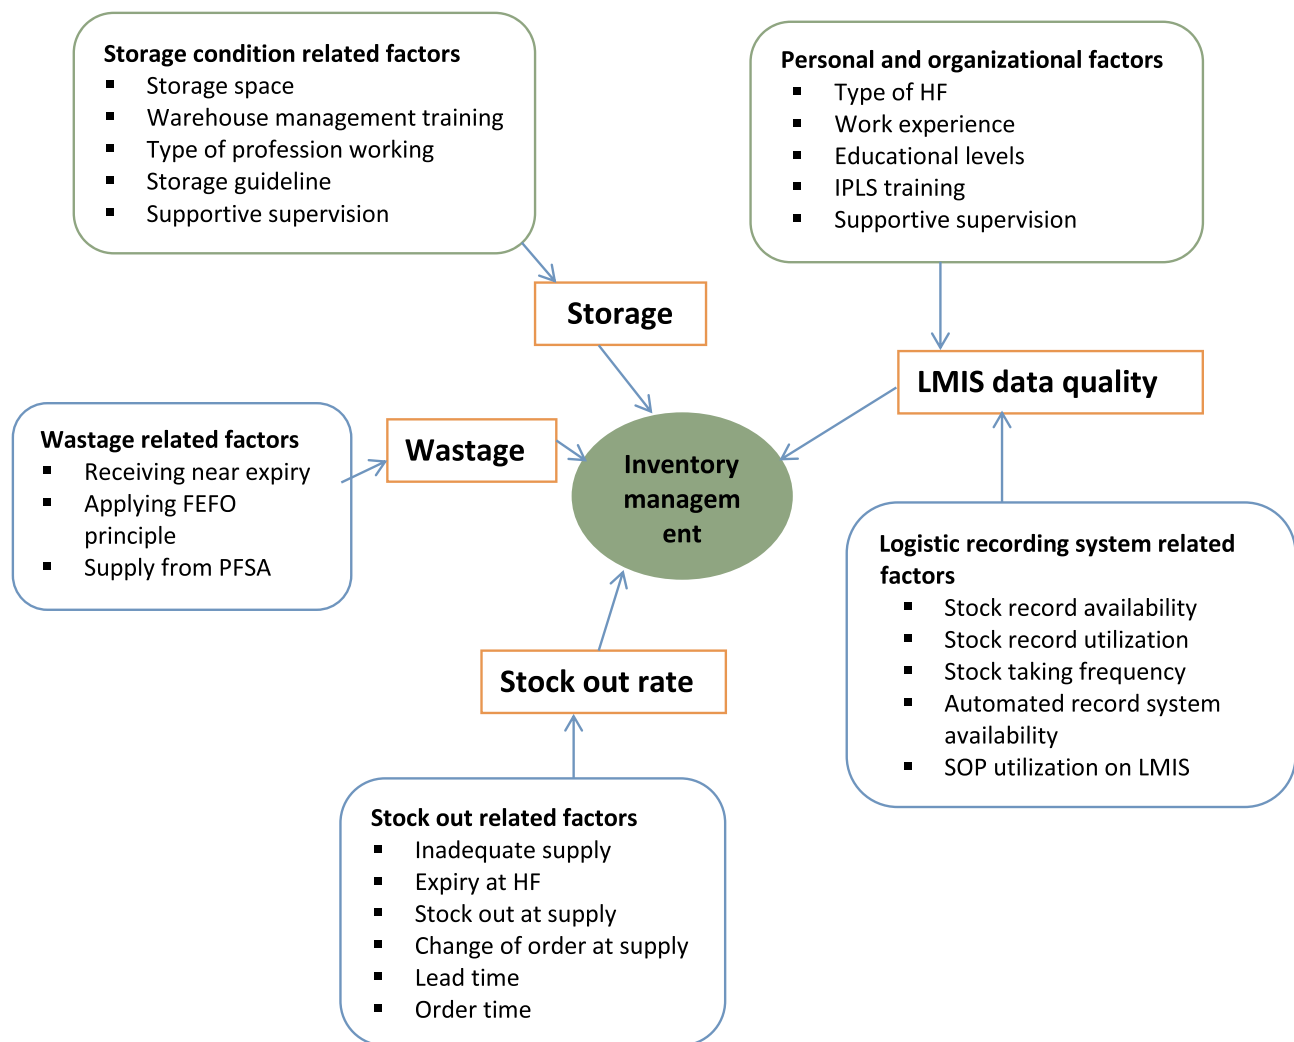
**Storage condition related factors**
- Storage space
- Warehouse management training
- Type of profession working
- Storage guideline
- Supportive supervision

**Personal and organizational factors**
- Type of HF
- Work experience
- Educational levels
- IPLS training
- Supportive supervision

Storage

LMIS data quality

**Wastage related factors**
- Receiving near expiry
- Applying FEFO principle
- Supply from PFSA

Wastage

Inventory managem ent

**Logistic recording system related factors**
- Stock record availability
- Stock record utilization
- Stock taking frequency
- Automated record system availability
- SOP utilization on LMIS

Stock out rate

**Stock out related factors**
- Inadequate supply
- Expiry at HF
- Stock out at supply
- Change of order at supply
- Lead time
- Order time